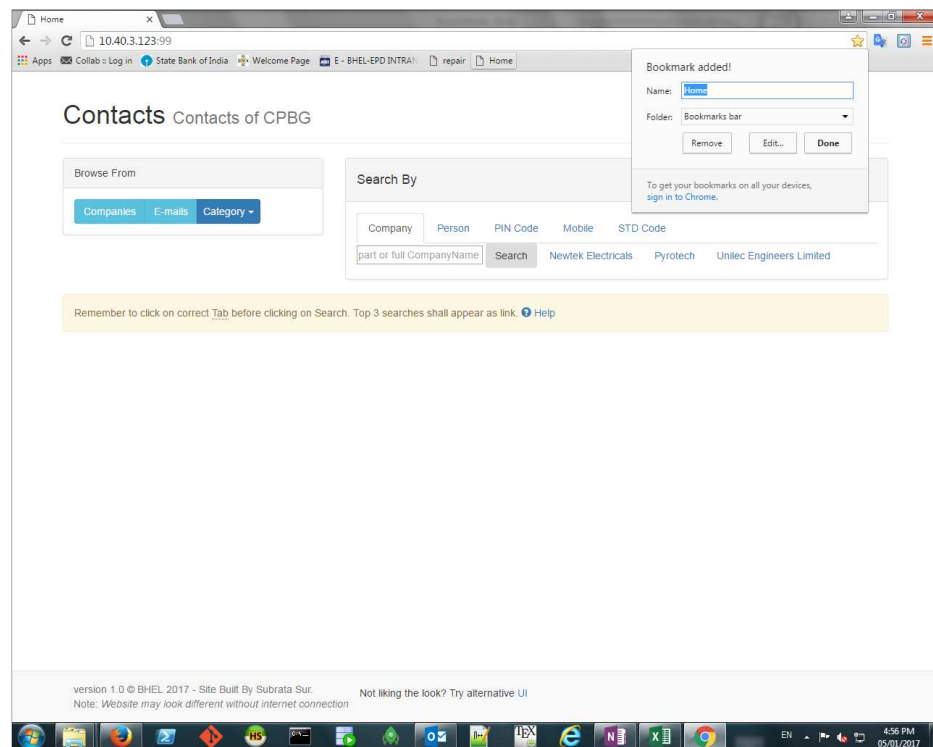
Home

10.40.3.123:99

Apps Collab :: Log in State Bank of India Welcome Page E - BHEL-EPD INTRAN repair Home

Bookmark added!

Name: Home

Folder: Bookmarks bar

Remove Edit... Done

To get your bookmarks on all your devices, sign in to Chrome.

Contacts Contacts of CPBG

Browse From

Companies E-mails Category

Search By

Company Person PIN Code Mobile STD Code

part or full CompanyName Search Newtek Electricals Pyrotech Unilec Engineers Limited

Remember to click on correct Tab before clicking on Search. Top 3 searches shall appear as link. Help

version 1.0 © BHEL 2017 - Site Built By Subrata Sur.
Note: Website may look different without internet connection

Not liking the look? Try alternative UI

EN 4:56 PM 05/01/2017